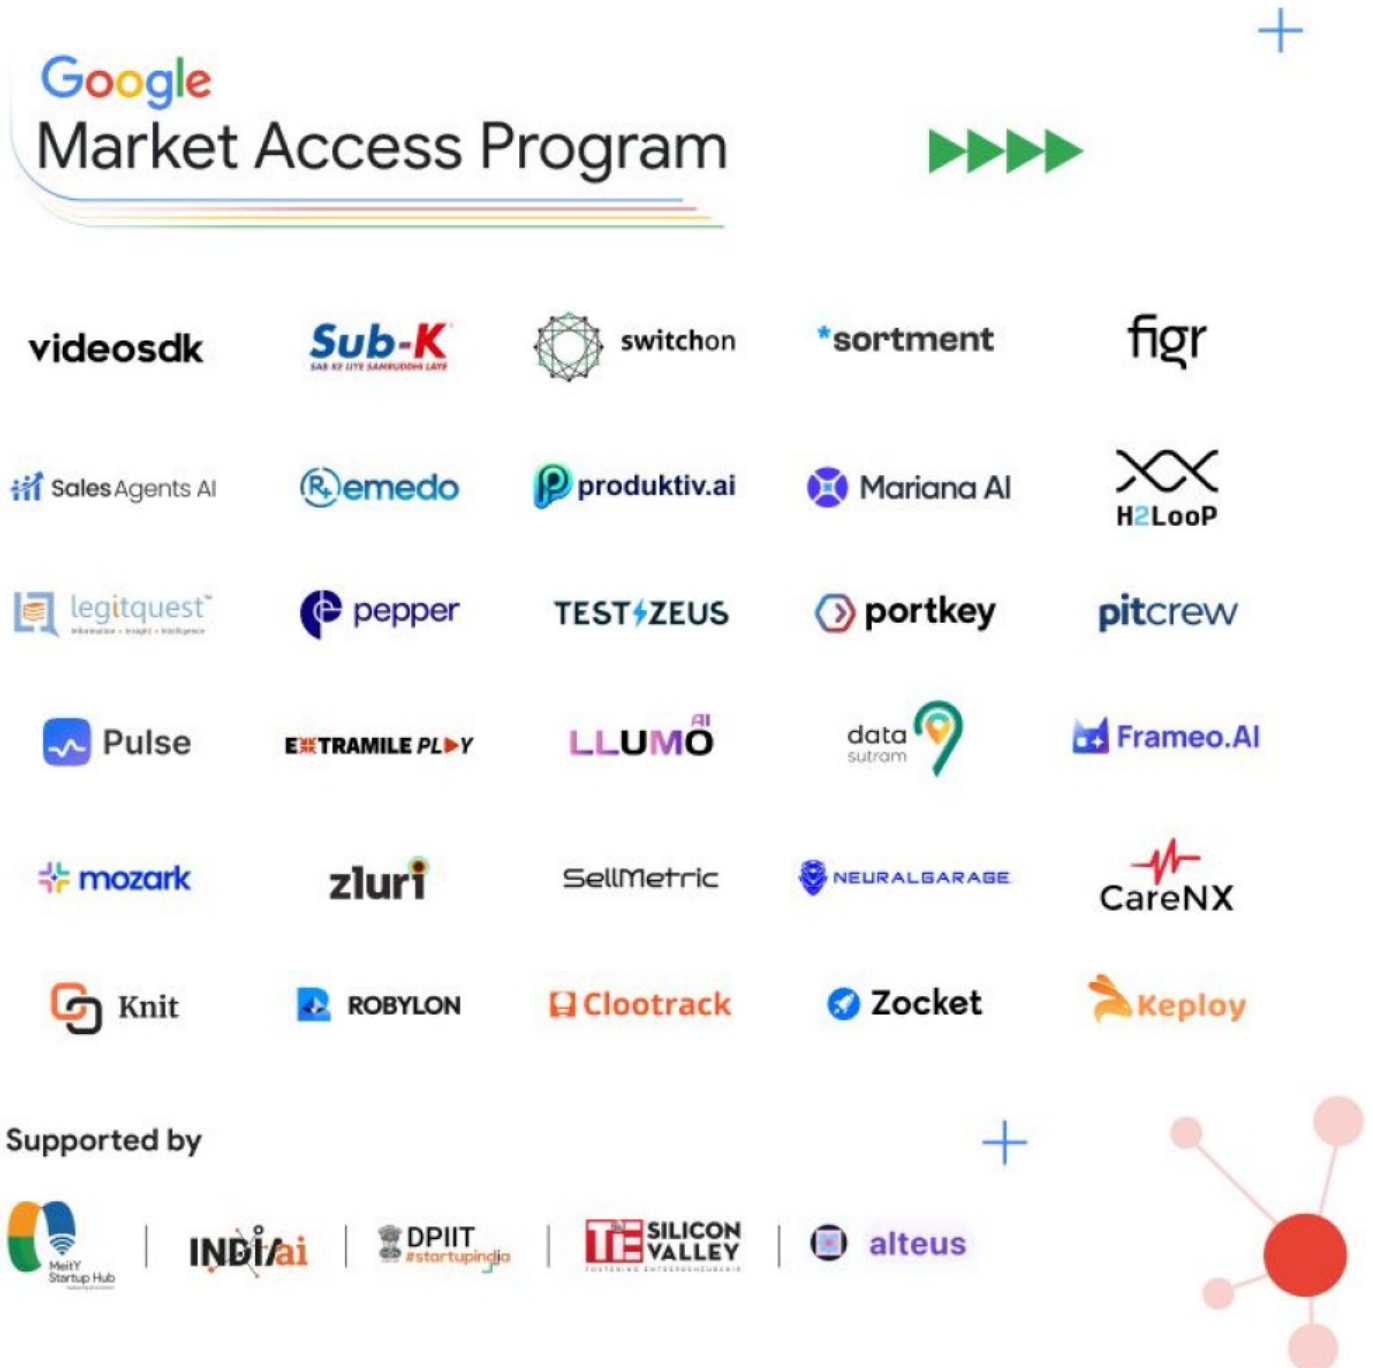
Google
Market Access Program

videosdk
Sub-K
SAB KE LIYE SAMRUDDHI LAYE
switchon
*sortment
figr

SalesAgents AI
Remedo
produktiv.ai
Mariana AI
H2LooP

legitquest
pepper
TESTZEUS
portkey
pitcrew

Pulse
EXTRAMILE PLAY
LLUMO AI
data sutram
Frameo.AI

mozark
zluri
SellMetric
NEURALGARAGE
CareNX

Knit
ROBYLON
Clootrack
Zocket
Keploy

Supported by

MeitY Startup Hub
INDIAai
DPIIT #startupindia
TiE SILICON VALLEY
alteus